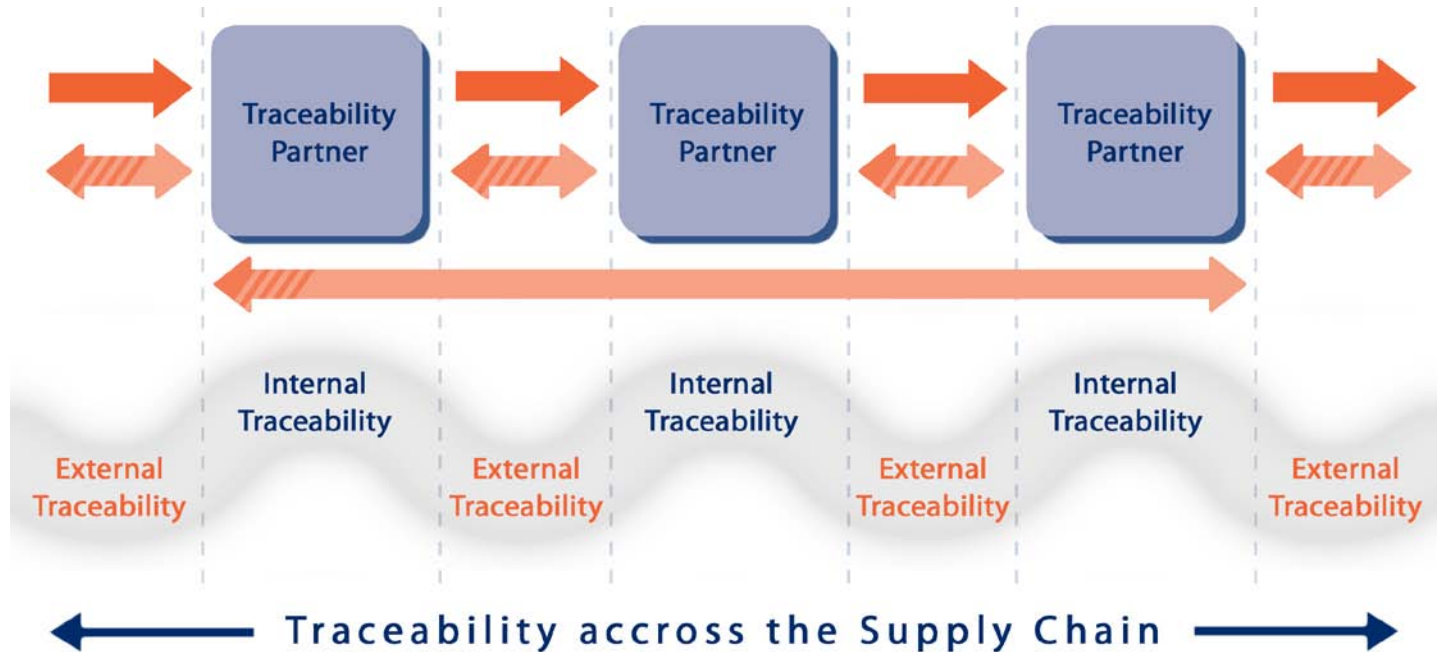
Traceability Partner

Traceability Partner

Traceability Partner

Internal Traceability

Internal Traceability

Internal Traceability

External Traceability

External Traceability

External Traceability

External Traceability

Traceability accross the Supply Chain